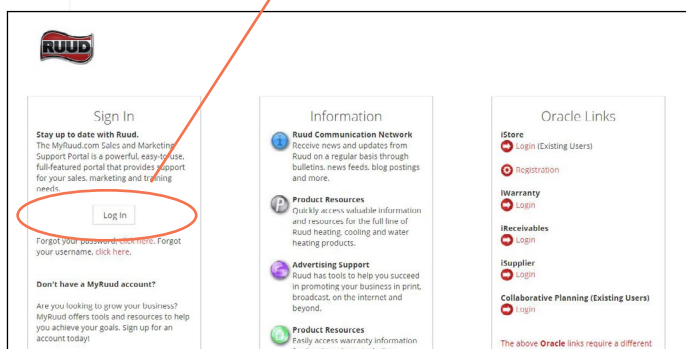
RUUD

Sign In

Stay up to date with Ruud.
The MyRuud.com Sales and Marketing Support Portal is a powerful, easy-to-use, full-featured portal that provides support for your sales, marketing and training needs.

Log In

Forgot your password, click here. Forgot your username, click here.

Don't have a MyRuud account?

Are you looking to grow your business? MyRuud offers tools and resources to help you achieve your goals. Sign up for an account today!

Information

Ruud Communication Network
Receive news and updates from Ruud on a regular basis through bulletins, news feeds, blog postings and more.

Product Resources
Quickly access valuable information and resources for the full line of Ruud heating, cooling and water heating products.

Advertising Support
Ruud has tools to help you succeed in promoting your business in print, broadcast, on the internet and beyond.

Product Resources
Easily access warranty information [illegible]

Oracle Links

iStore
Login (Existing Users)

Registration

IWarranty
Login

iReceivables
Login

iSupplier
Login

Collaborative Planning (Existing Users)
Login

The above Oracle links require a different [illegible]